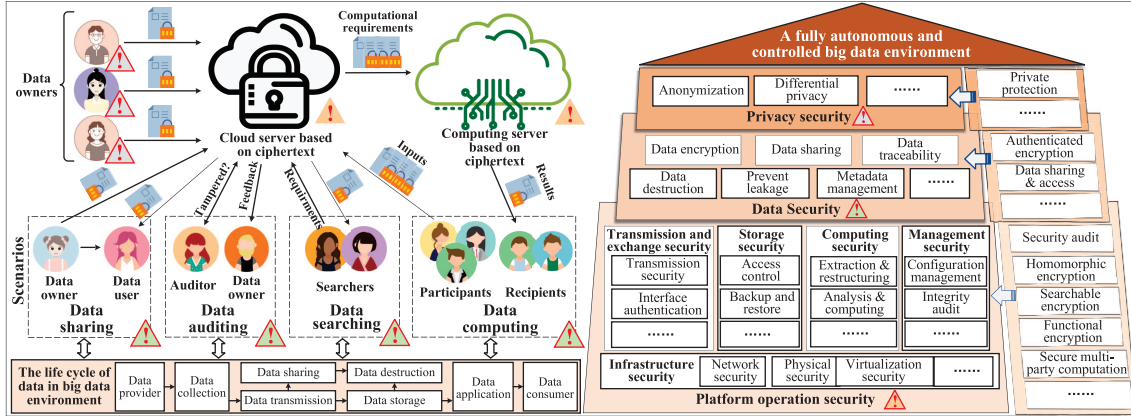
Data owners

Computational requirements

Cloud server based on ciphertext

Computing server based on ciphertext

Tampered?
Feedback
Requirments
Inputs
Results

Scenarios

Data owner
Data user
Data sharing

Auditor
Data owner
Data auditing

Searchers
Data searching

Participants
Recipients
Data computing

The life cycle of data in big data environment
Data provider
Data collection
Data sharing
Data transmission
Data destruction
Data storage
Data application
Data consumer

A fully autonomous and controlled big data environment

Anonymization
Differential privacy
......
Privacy security

Private protection
......

Data encryption
Data sharing
Data traceability
Data destruction
Prevent leakage
Metadata management
......
Data Security

Authenticated encryption
Data sharing & access
......

Transmission and exchange security
Transmission security
Interface authentication
......

Storage security
Access control
Backup and restore
......

Computing security
Extraction & restructuring
Analysis & computing
......

Management security
Configuration management
Integrity audit
......

Security audit
Homomorphic encryption
Searchable encryption
Functional encryption
Secure multi-party computation
......

Infrastructure security
Network security
Physical security
Virtualization security
......

Platform operation security